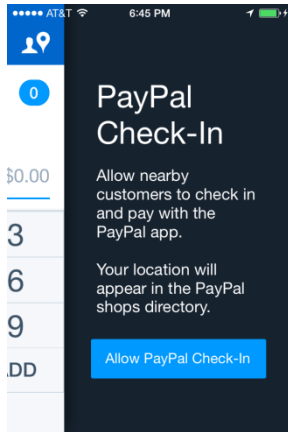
••••• AT&T 6:45 PM

0

$0.00

3

6

9

ADD

PayPal Check-In

Allow nearby customers to check in and pay with the PayPal app.

Your location will appear in the PayPal shops directory.

Allow PayPal Check-In